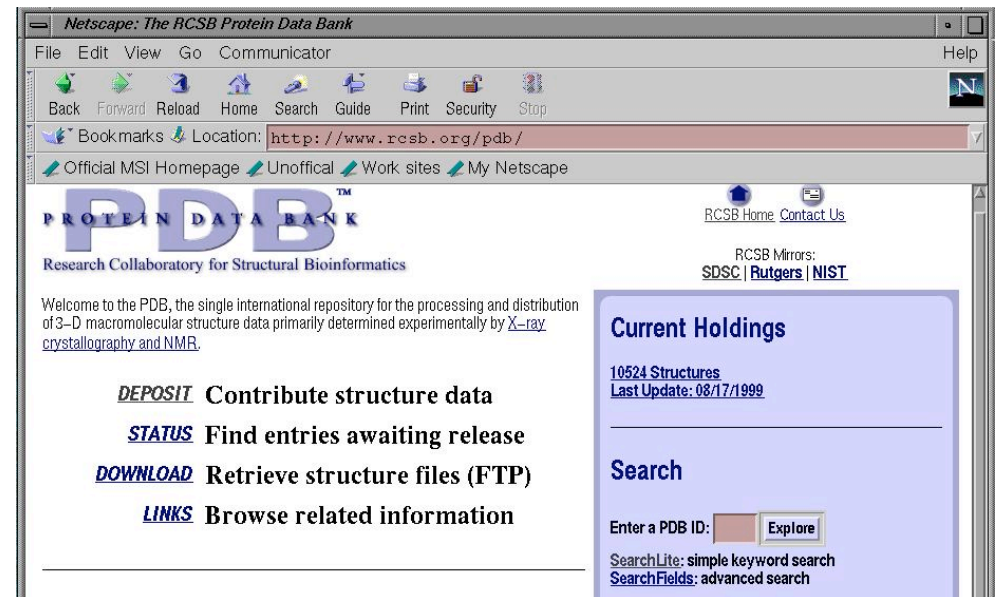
Netscape: The RCSB Protein Data Bank

File Edit View Go Communicator Help

Back Forward Reload Home Search Guide Print Security Stop

Bookmarks Location: http://www.rcsb.org/pdb/

Official MSI Homepage Unoffical Work sites My Netscape

PROTEIN DATA BANK PDB™

Research Collaboratory for Structural Bioinformatics

RCSB Home Contact Us

RCSB Mirrors:
SDSC | Rutgers | NIST

Welcome to the PDB, the single international repository for the processing and distribution of 3-D macromolecular structure data primarily determined experimentally by X-ray crystallography and NMR.

DEPOSIT Contribute structure data

STATUS Find entries awaiting release

DOWNLOAD Retrieve structure files (FTP)

LINKS Browse related information

Current Holdings

10524 Structures
Last Update: 08/17/1999

Search

Enter a PDB ID: Explore

SearchLite: simple keyword search
SearchFields: advanced search